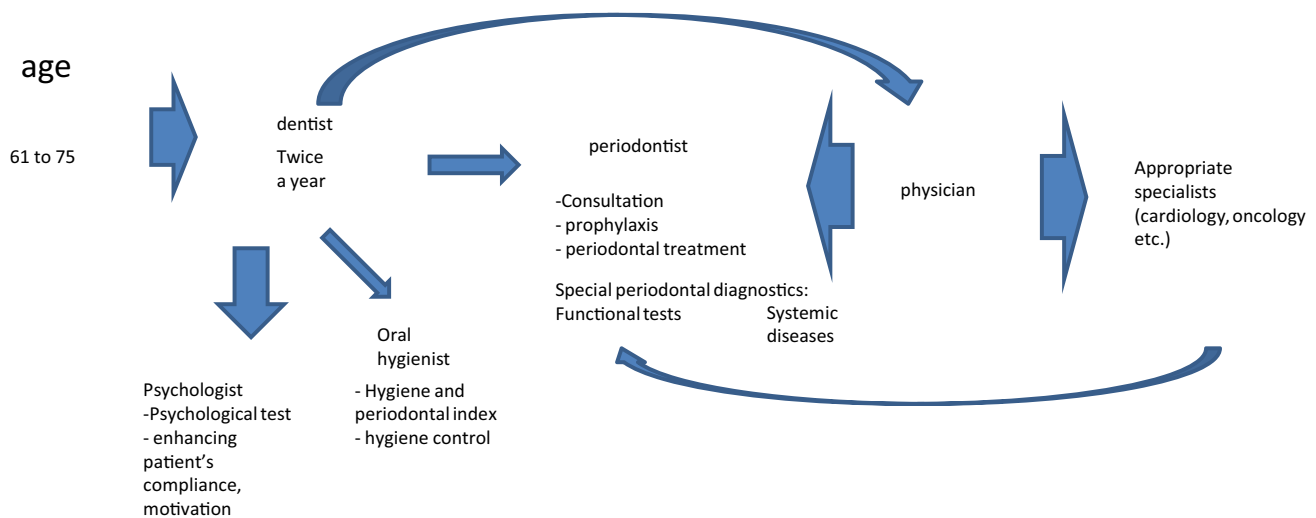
age

61 to 75

dentist
Twice a year

periodontist

-Consultation
- prophylaxis
- periodontal treatment

Special periodontal diagnostics:
Functional tests

Systemic diseases

physician

Appropriate specialists (cardiology, oncology etc.)

Oral hygienist
- Hygiene and periodontal index
- hygiene control

Psychologist
-Psychological test
- enhancing patient's compliance, motivation